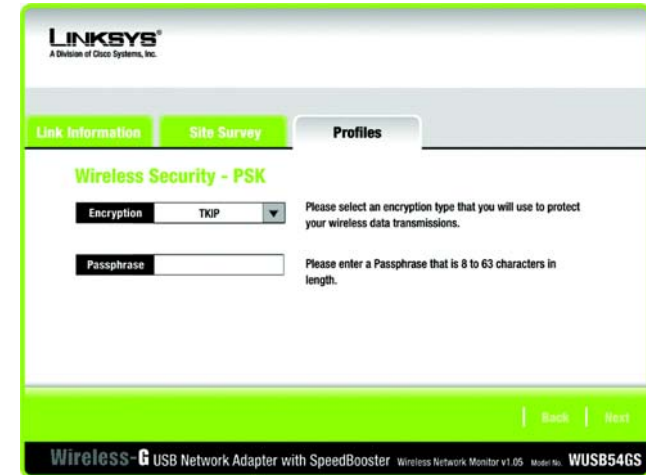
LINKSYS®
A Division of Cisco Systems, Inc.

Link Information
Site Survey
Profiles

Wireless Security - PSK

Encryption TKIP

Please select an encryption type that you will use to protect your wireless data transmissions.

Passphrase

Please enter a Passphrase that is 8 to 63 characters in length.

Back
Next

Wireless-G USB Network Adapter with SpeedBooster Wireless Network Monitor v1.05 Model No. WUSB54GS